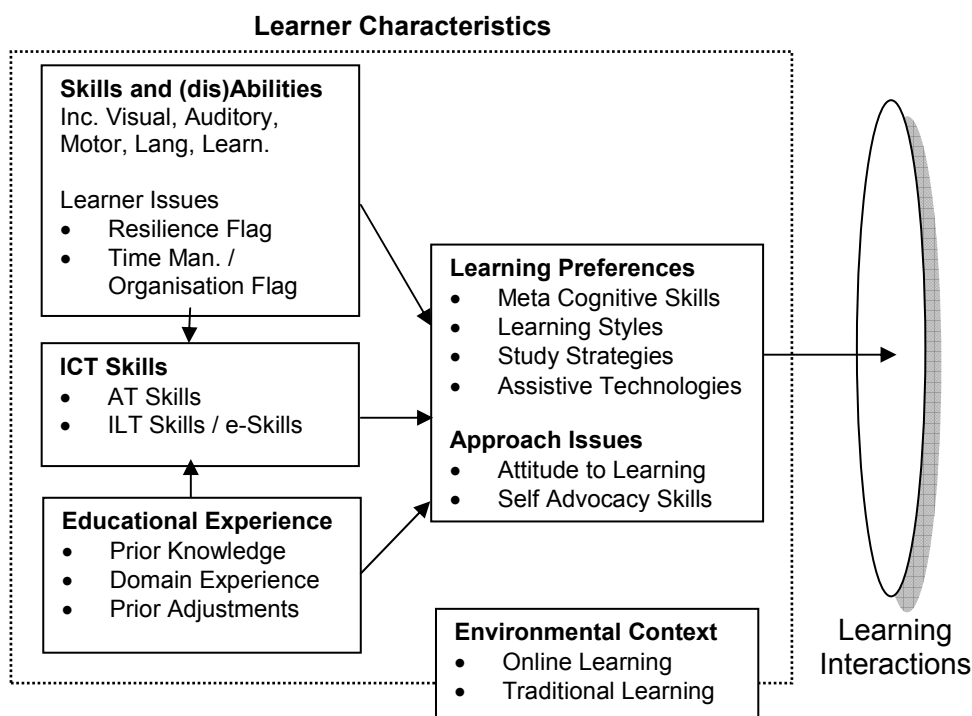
**Learner Characteristics**

**Skills and (dis)Abilities**
Inc. Visual, Auditory, Motor, Lang, Learn.

Learner Issues
- Resilience Flag
- Time Man. / Organisation Flag

**ICT Skills**
- AT Skills
- ILT Skills / e-Skills

**Educational Experience**
- Prior Knowledge
- Domain Experience
- Prior Adjustments

**Learning Preferences**
- Meta Cognitive Skills
- Learning Styles
- Study Strategies
- Assistive Technologies

**Approach Issues**
- Attitude to Learning
- Self Advocacy Skills

**Environmental Context**
- Online Learning
- Traditional Learning

Learning Interactions